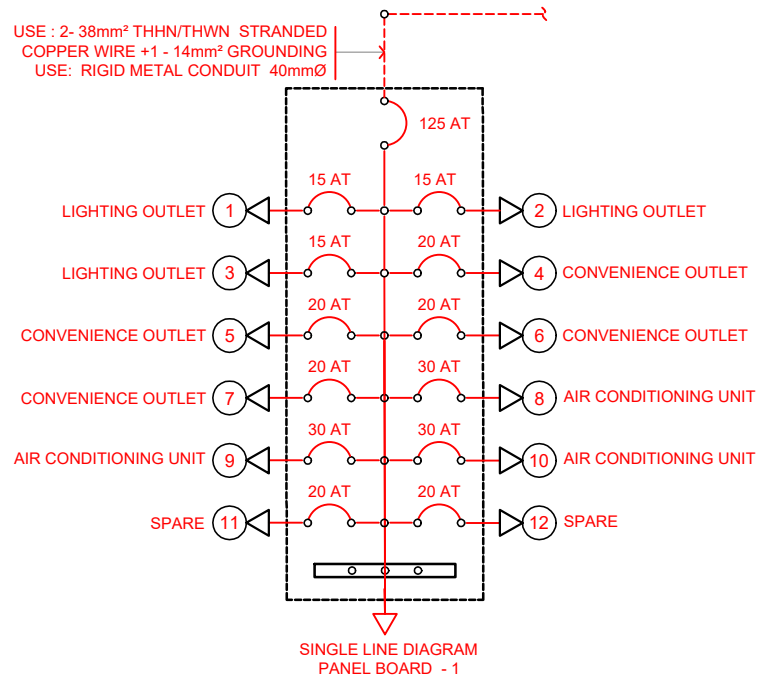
USE : 2- 38mm² THHN/THWN STRANDED
COPPER WIRE +1 - 14mm² GROUNDING
USE: RIGID METAL CONDUIT 40mmØ

125 AT

15 AT
15 AT
LIGHTING OUTLET 1
2 LIGHTING OUTLET

15 AT
20 AT
LIGHTING OUTLET 3
4 CONVENIENCE OUTLET

20 AT
20 AT
CONVENIENCE OUTLET 5
6 CONVENIENCE OUTLET

20 AT
30 AT
CONVENIENCE OUTLET 7
8 AIR CONDITIONING UNIT

30 AT
30 AT
AIR CONDITIONING UNIT 9
10 AIR CONDITIONING UNIT

20 AT
20 AT
SPARE 11
12 SPARE

SINGLE LINE DIAGRAM
PANEL BOARD - 1